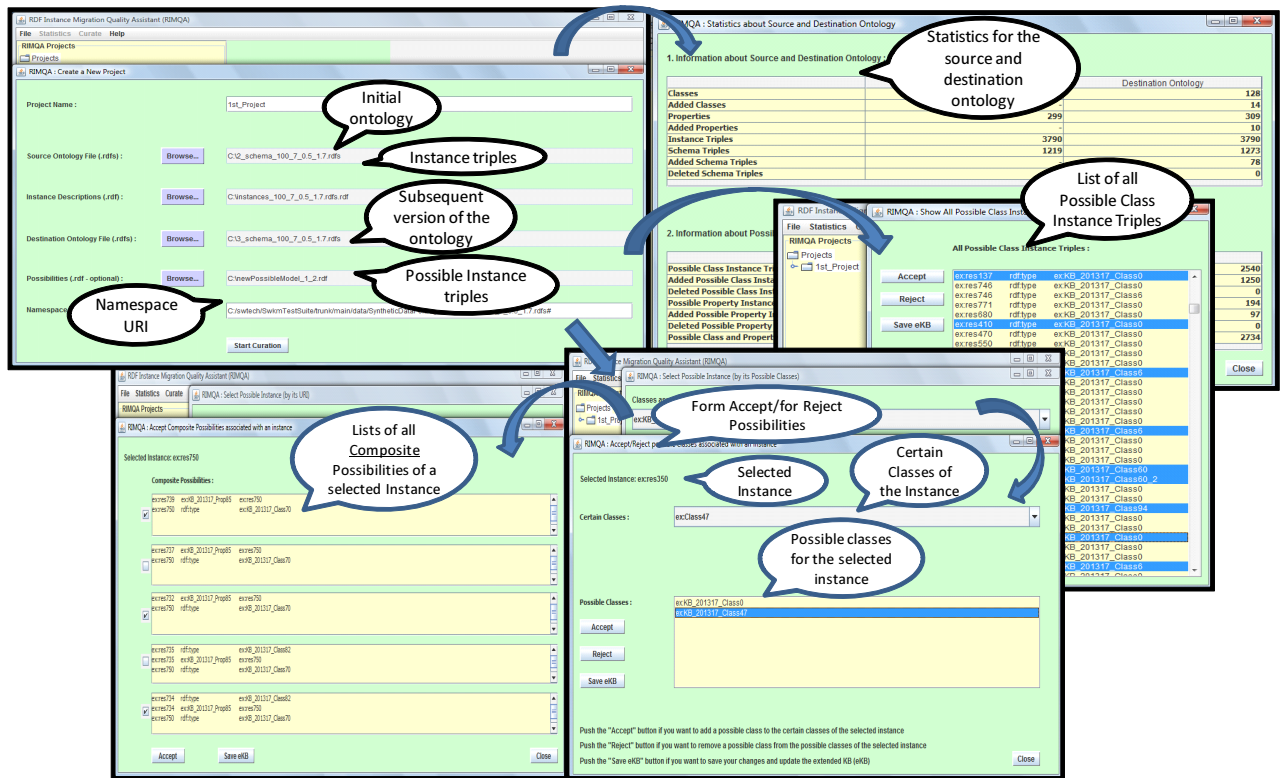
RDF Instance Migration Quality Assistant (RIMQA)
File Statistics Curate Help
RIMQA Projects
Projects
RIMQA : Create a New Project
Project Name : 1st_Project
Initial ontology
Source Ontology File (.rdfs) : Browse... C:\2_schema_100_7_0.5_1.7.rdfs
Instance triples
Instance Descriptions (.rdf) : Browse... C:\instances_100_7_0.5_1.7.rdfs.rdf
Subsequent version of the ontology
Destination Ontology File (.rdfs) : Browse... C:\3_schema_100_7_0.5_1.7.rdfs
Possible Instance triples
Possibilities (.rdf - optional) : Browse... C:\newPossibleModel_1_2.rdf
Namespace URI
Namespace C:/swtech/SwkmTestSuite/trunk/main/data/SyntheticData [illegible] _1.7.rdfs#
Start Curation

RIMQA : Statistics about Source and Destination Ontology
Statistics for the source and destination ontology
1. Information about Source and Destination Ontology

| | | Destination Ontology |
|---|---|---|
| Classes | | 128 |
| Added Classes | - | 14 |
| Properties | 299 | 309 |
| Added Properties | - | 10 |
| Instance Triples | 3790 | 3790 |
| Schema Triples | 1219 | 1273 |
| Added Schema Triples | - | 78 |
| Deleted Schema Triples | - | 0 |

2. Information about Possi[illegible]

| | |
|---|---|
| Possible Class Instance Tri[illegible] | 2540 |
| Added Possible Class Insta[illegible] | 1250 |
| Deleted Possible Class Ins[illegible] | 0 |
| Possible Property Instance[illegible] | 194 |
| Added Possible Property I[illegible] | 97 |
| Deleted Possible Property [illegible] | 0 |
| Possible Class and Propert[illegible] | 2734 |

Close

RDF Instance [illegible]
RIMQA : Show All Possible Class Insta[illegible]
List of all Possible Class Instance Triples
File Statistics
RIMQA Projects
Projects
1st_Project
All Possible Class Instance Triples :
Accept
Reject
Save eKB
ex:res137 rdf:type ex:KB_201317_Class0
ex:res746 rdf:type ex:KB_201317_Class0
ex:res746 rdf:type ex:KB_201317_Class6
ex:res771 rdf:type ex:KB_201317_Class0
ex:res680 rdf:type ex:KB_201317_Class0
ex:res410 rdf:type ex:KB_201317_Class0
ex:res470 rdf:type ex:KB_201317_Class0
ex:res550 rdf:type ex:KB_201317_Class0
KB_201317_Class0
KB_201317_Class6
KB_201317_Class60
KB_201317_Class60_2
KB_201317_Class94
KB_201317_Class6

RDF Instance Migration Quality Assistant (RIMQA)
File Statistics Curate
RIMQA Projects
RIMQA : Select Possible Instance (by its URI)
RIMQA : Accept Composite Possibilities associated with an instance
Lists of all Composite Possibilities of a selected Instance
Selected Instance: ex:res750
Composite Possibilities :
ex:res739 ex:KB_201317_Prop85 ex:res750
ex:res750 rdf:type ex:KB_201317_Class70
ex:res737 ex:KB_201317_Prop85 ex:res750
ex:res750 rdf:type ex:KB_201317_Class70
ex:res732 ex:KB_201317_Prop85 ex:res750
ex:res750 rdf:type ex:KB_201317_Class70
ex:res735 rdf:type ex:KB_201317_Class82
ex:res735 ex:KB_201317_Prop85 ex:res750
ex:res750 rdf:type ex:KB_201317_Class70
ex:res734 rdf:type ex:KB_201317_Class82
ex:res734 ex:KB_201317_Prop85 ex:res750
ex:res750 rdf:type ex:KB_201317_Class70
Accept Save eKB Close

R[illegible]ce Migration Quality Assistant (RIMQA)
RIMQA : Select Possible Instance (by its Possible Classes)
Form Accept/for Reject Possibilities
RIMQA : Accept/Reject p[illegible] associated with an instance
Selected Instance
Certain Classes of the Instance
Selected Instance: ex:res350
Certain Classes : ex:Class47
Possible classes for the selected instance
Possible Classes : ex:KB_201317_Class0
ex:KB_201317_Class47
Accept
Reject
Save eKB
Push the "Accept" button if you want to add a possible class to the certain classes of the selected instance
Push the "Reject" button if you want to remove a possible class from the possible classes of the selected instance
Push the "Save eKB" button if you want to save your changes and update the extended KB (eKB)
Close